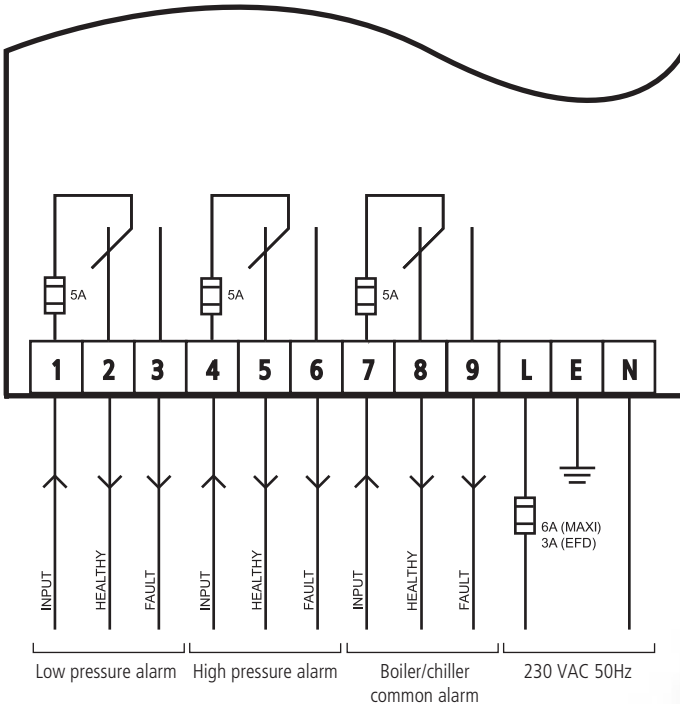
5A
5A
5A

| 1 | 2 | 3 | 4 | 5 | 6 | 7 | 8 | 9 | L | E | N |
|---|---|---|---|---|---|---|---|---|---|---|---|

6A (MAXI)
3A (EFD)

INPUT
HEALTHY
FAULT
INPUT
HEALTHY
FAULT
INPUT
HEALTHY
FAULT

Low pressure alarm
High pressure alarm
Boiler/chiller common alarm
230 VAC 50Hz